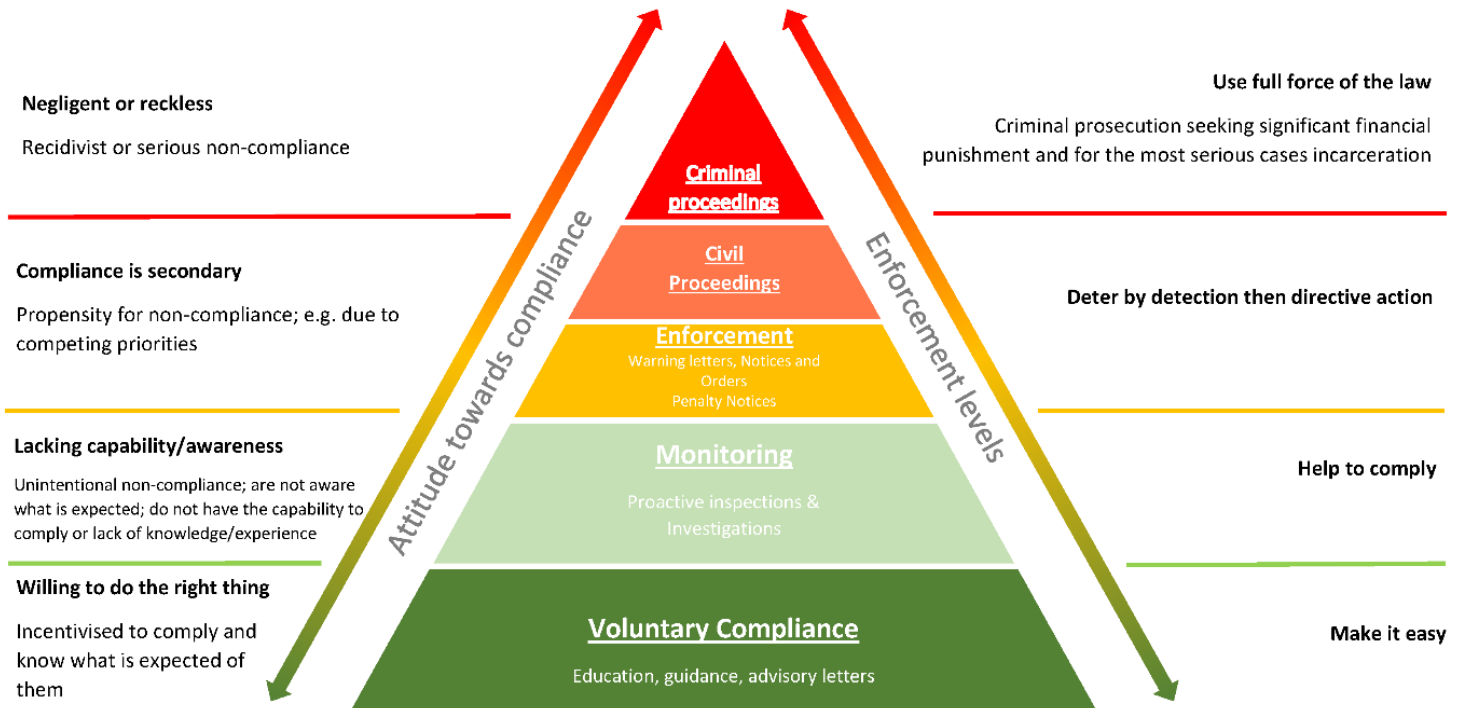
Negligent or reckless

Recidivist or serious non-compliance

Compliance is secondary

Propensity for non-compliance; e.g. due to competing priorities

Lacking capability/awareness

Unintentional non-compliance; are not aware what is expected; do not have the capability to comply or lack of knowledge/experience

Willing to do the right thing

Incentivised to comply and know what is expected of them

Attitude towards compliance

Criminal proceedings

Civil Proceedings

Enforcement
Warning letters, Notices and Orders
Penalty Notices

Monitoring

Proactive inspections & Investigations

Voluntary Compliance

Education, guidance, advisory letters

Enforcement levels

Use full force of the law

Criminal prosecution seeking significant financial punishment and for the most serious cases incarceration

Deter by detection then directive action

Help to comply

Make it easy